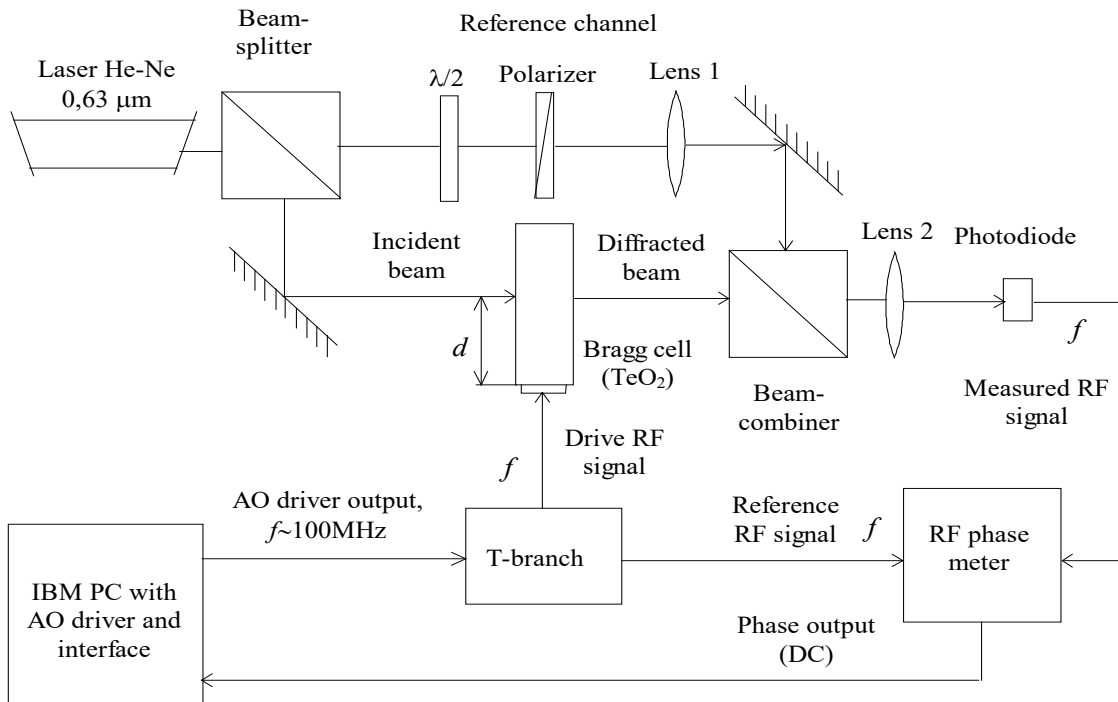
Beam-splitter

Reference channel

Laser He-Ne 0,63 μm

$\lambda/2$

Polarizer

Lens 1

Incident beam

Diffracted beam

Lens 2

Photodiode

$d$

Bragg cell ($TeO_2$)

Beam-combiner

$f$

Measured RF signal

Drive RF signal

$f$

AO driver output, $f$~100MHz

T-branch

Reference RF signal

$f$

RF phase meter

IBM PC with AO driver and interface

Phase output (DC)